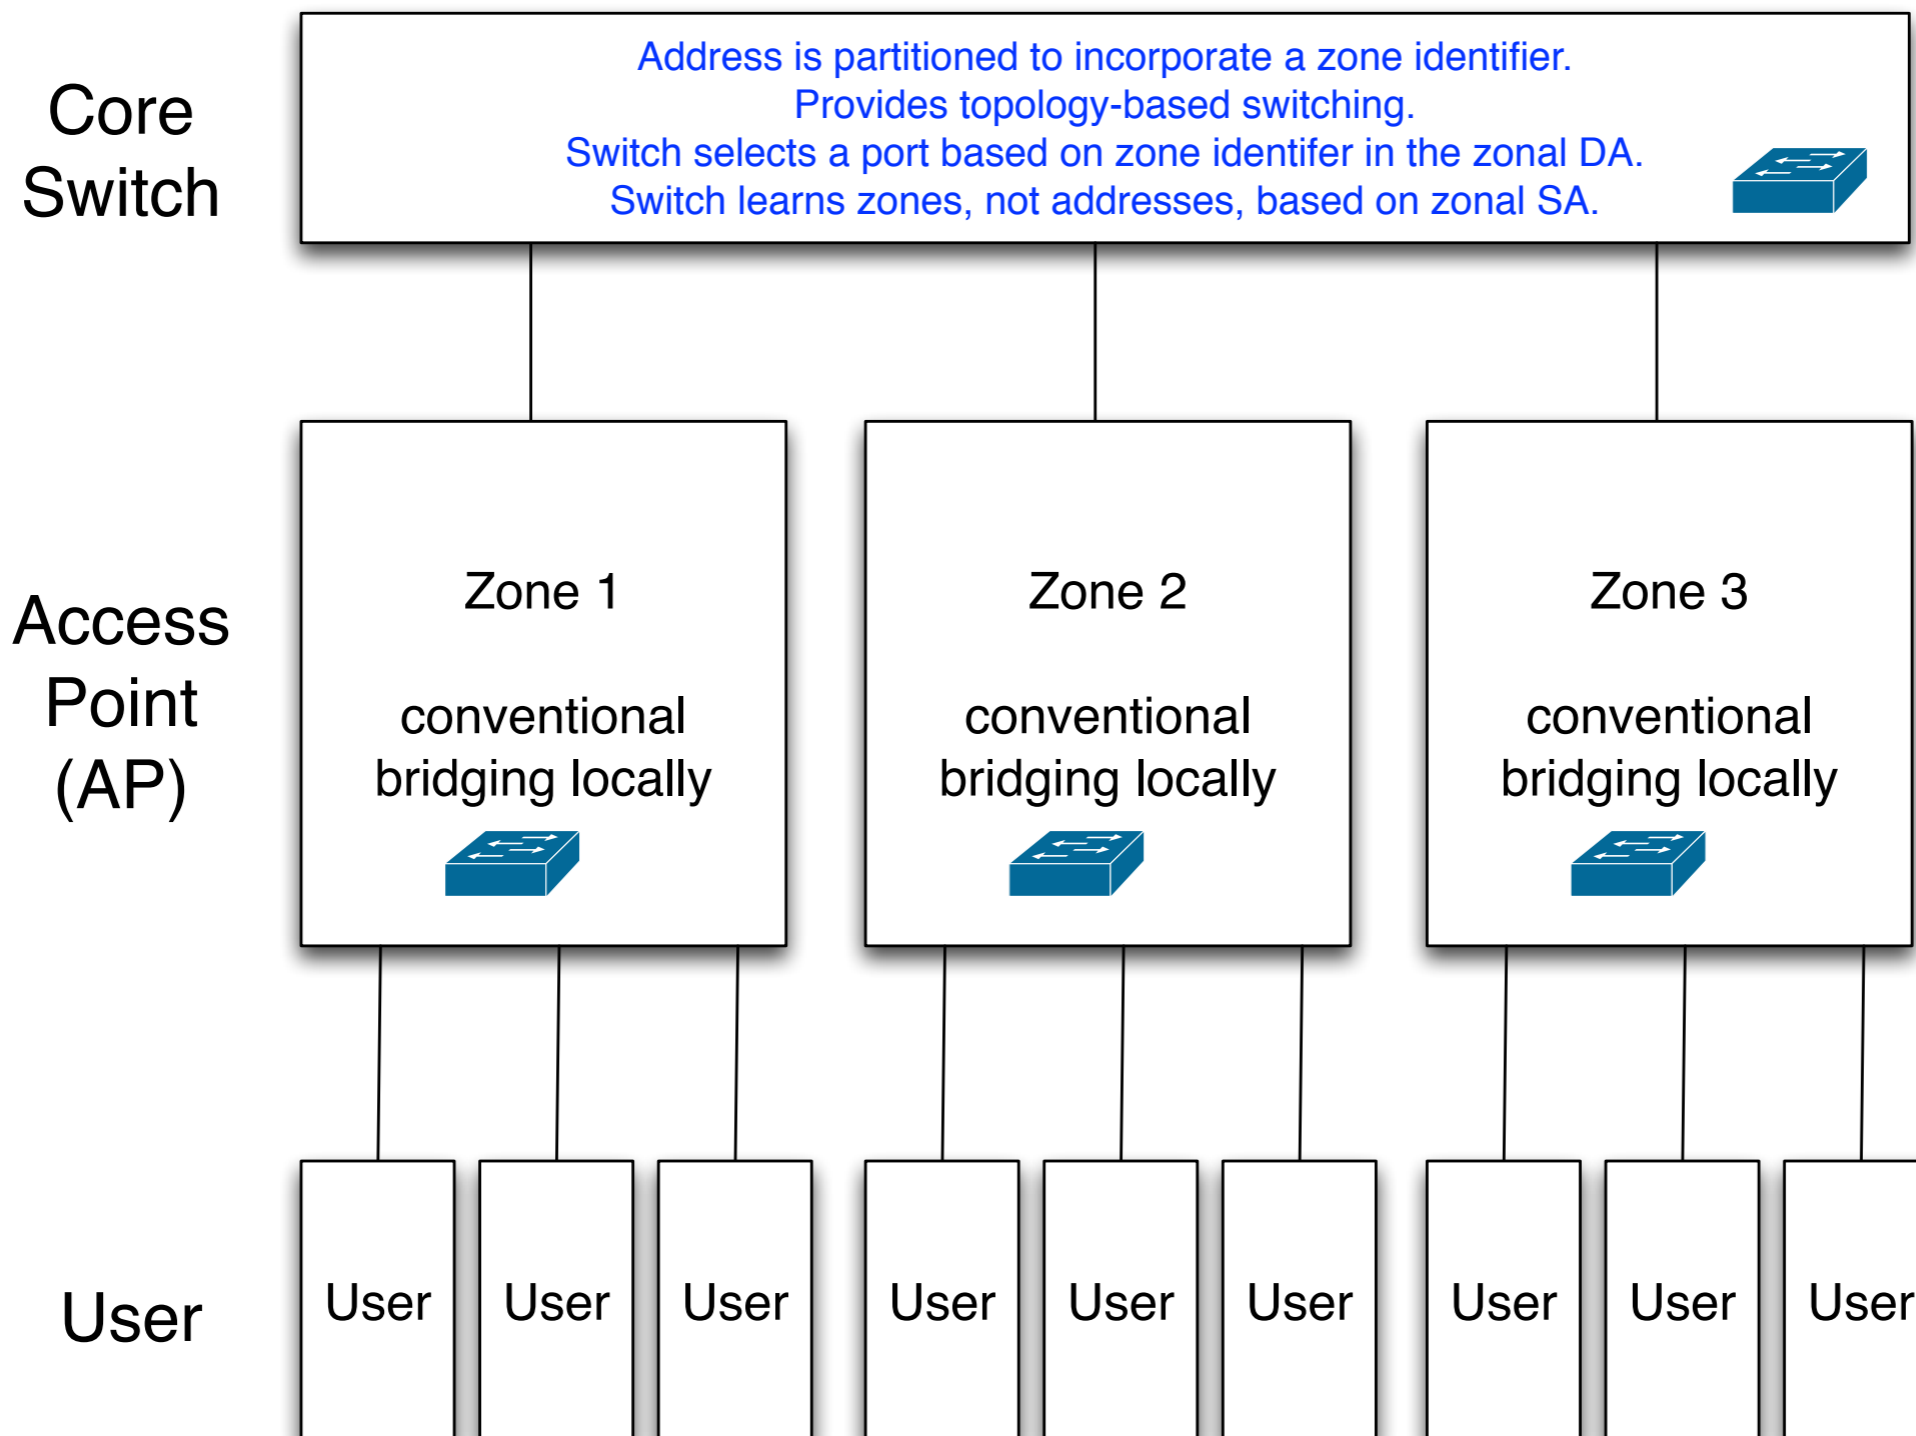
Core Switch

Address is partitioned to incorporate a zone identifier.
Provides topology-based switching.
Switch selects a port based on zone identifer in the zonal DA.
Switch learns zones, not addresses, based on zonal SA.

Access Point (AP)

Zone 1

conventional bridging locally

Zone 2

conventional bridging locally

Zone 3

conventional bridging locally

User

User

User

User

User

User

User

User

User

User